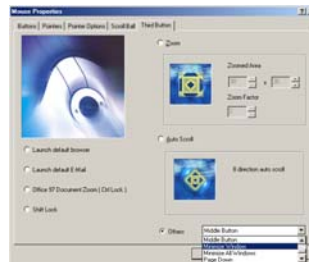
Mouse Properties

Buttons | Pointers | Pointer Options | Scroll Bar | Third Button

Zoom

Zoomed Area

x

Zoom Factor

Auto Scroll

8 direction auto scroll

Launch default browser

Launch default E-Mail

Office 97 Document Zoom ( Ctrl Lock )

Shift Lock

Others

Middle Button

Middle Button

Minimize Window

Minimize All Windows

Page Down